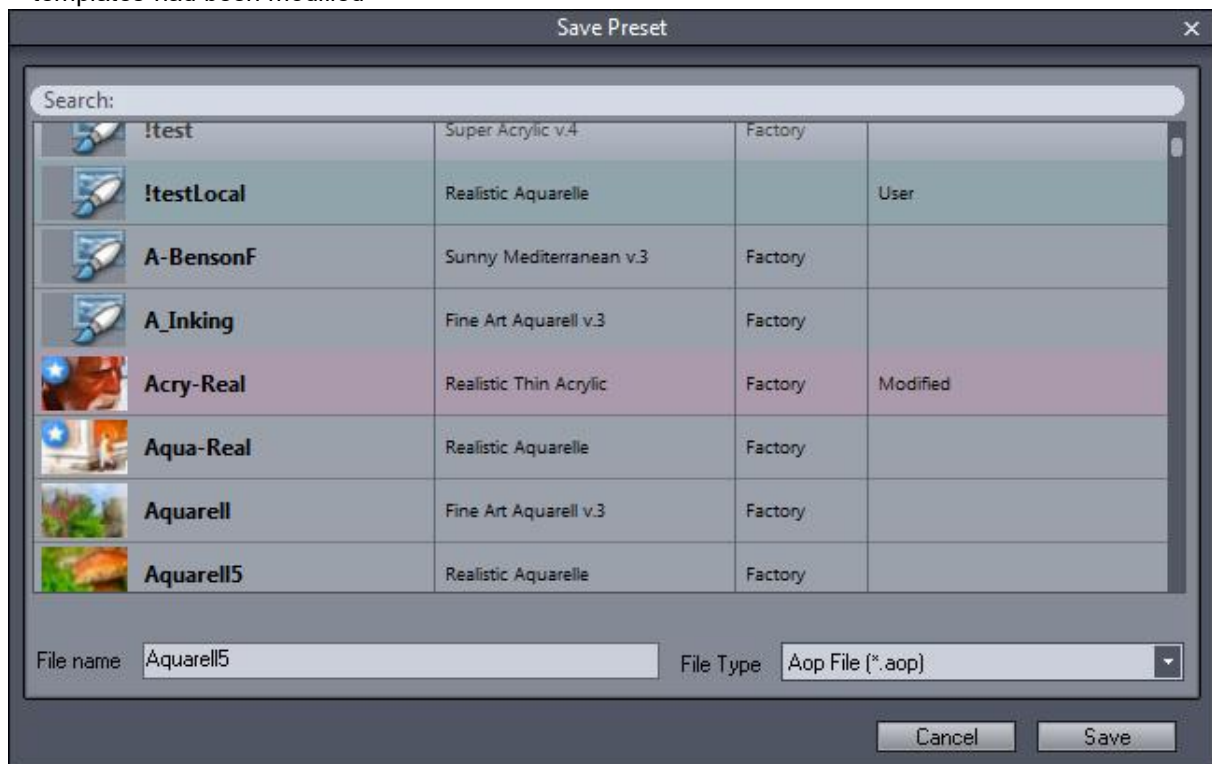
templates had been modified

Save Preset

Search:

| | | | |
|---|---|---|---|
| !test | Super Acrylic v.4 | Factory | |
| !testLocal | Realistic Aquarelle | | User |
| A-BensonF | Sunny Mediterranean v.3 | Factory | |
| A_Inking | Fine Art Aquarell v.3 | Factory | |
| Acry-Real | Realistic Thin Acrylic | Factory | Modified |
| Aqua-Real | Realistic Aquarelle | Factory | |
| Aquarell | Fine Art Aquarell v.3 | Factory | |
| Aquarell5 | Realistic Aquarelle | Factory | |

File name Aquarell5

File Type Aop File (*.aop)

Cancel Save